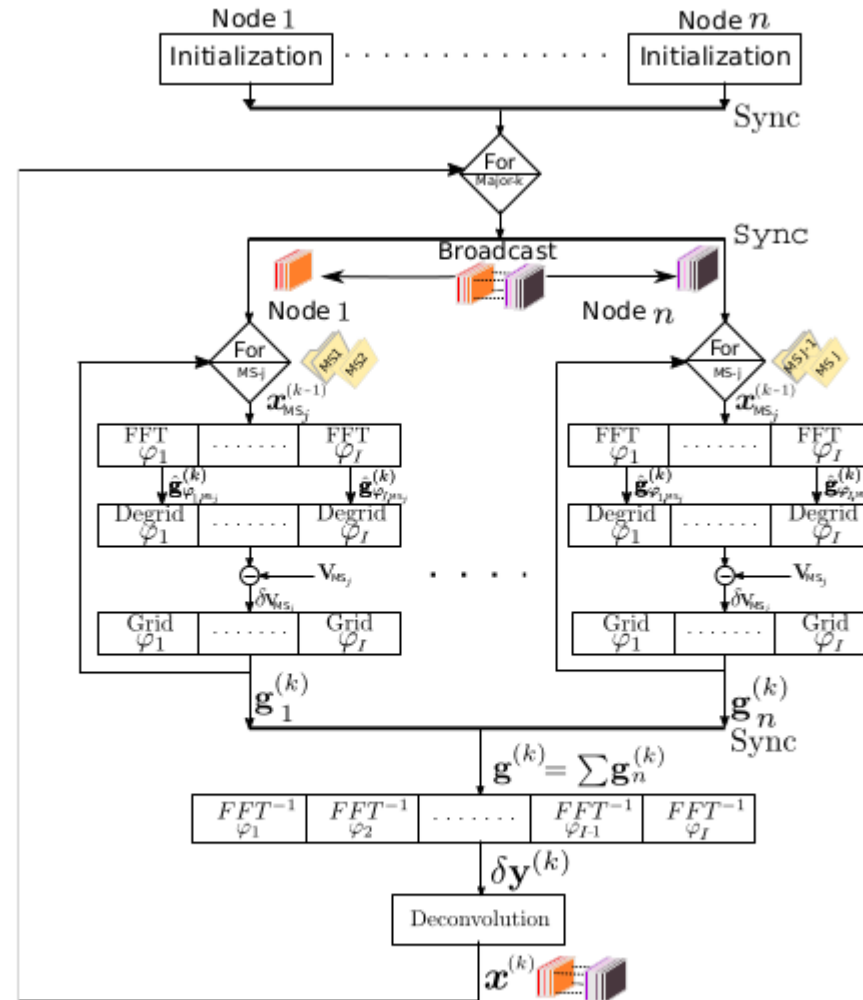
Node 1

Initialization

. . . . . . . . . . . . .

Node $n$

Initialization

Sync

For Major-k

Sync

Broadcast

Node 1

Node $n$

For MS-j

MS1 MS2

$\boldsymbol{x}_{\text{MS}_j}^{(k-1)}$

FFT $\varphi_1$ | . . . . . . . | FFT $\varphi_I$

$\hat{\mathbf{g}}_{\varphi_{1,\text{MS}_j}}^{(k)}$

$\hat{\mathbf{g}}_{\varphi_{I,\text{MS}_j}}^{(k)}$

Degrid $\varphi_1$ | . . . . . . . | Degrid $\varphi_I$

$\mathbf{V}_{\text{MS}_j}$

$\delta\mathbf{V}_{\text{MS}_j}$

Grid $\varphi_1$ | . . . . . . . | Grid $\varphi_I$

$\mathbf{g}_1^{(k)}$

. . . .

For MS-j

MS J-1 MS J

$\boldsymbol{x}_{\text{MS}_j}^{(k-1)}$

FFT $\varphi_1$ | . . . . . . . | FFT $\varphi_I$

$\hat{\mathbf{g}}_{\varphi_{1,\text{MS}_j}}^{(k)}$

$\hat{\mathbf{g}}_{\varphi_{I,\text{MS}_j}}^{(k)}$

Degrid $\varphi_1$ | . . . . . . . | Degrid $\varphi_I$

$\mathbf{V}_{\text{MS}_j}$

$\delta\mathbf{V}_{\text{MS}_j}$

Grid $\varphi_1$ | . . . . . . . | Grid $\varphi_I$

$\mathbf{g}_n^{(k)}$

Sync

$\mathbf{g}^{(k)} = \sum \mathbf{g}_n^{(k)}$

$FFT^{-1}$ $\varphi_1$ | $FFT^{-1}$ $\varphi_2$ | . . . . . . . | $FFT^{-1}$ $\varphi_{I-1}$ | $FFT^{-1}$ $\varphi_I$

$\delta\mathbf{y}^{(k)}$

Deconvolution

$\boldsymbol{x}^{(k)}$